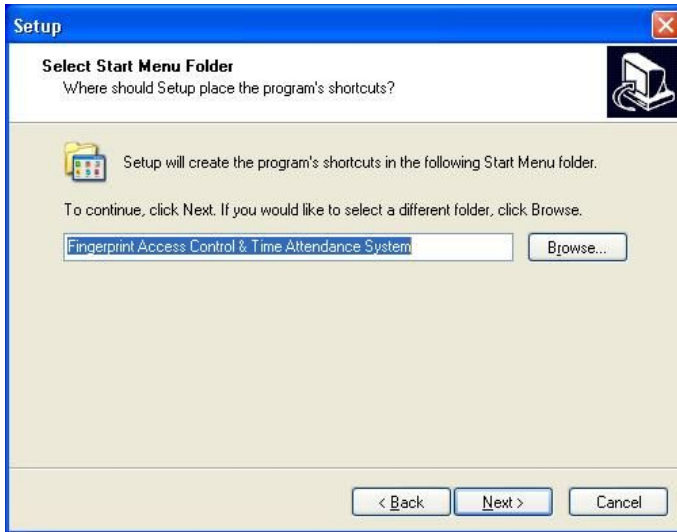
Setup

Select Start Menu Folder
Where should Setup place the program's shortcuts?

Setup will create the program's shortcuts in the following Start Menu folder.

To continue, click Next. If you would like to select a different folder, click Browse.

Fingerprint Access Control & Time Attendance System

Browse...

< Back

Next >

Cancel